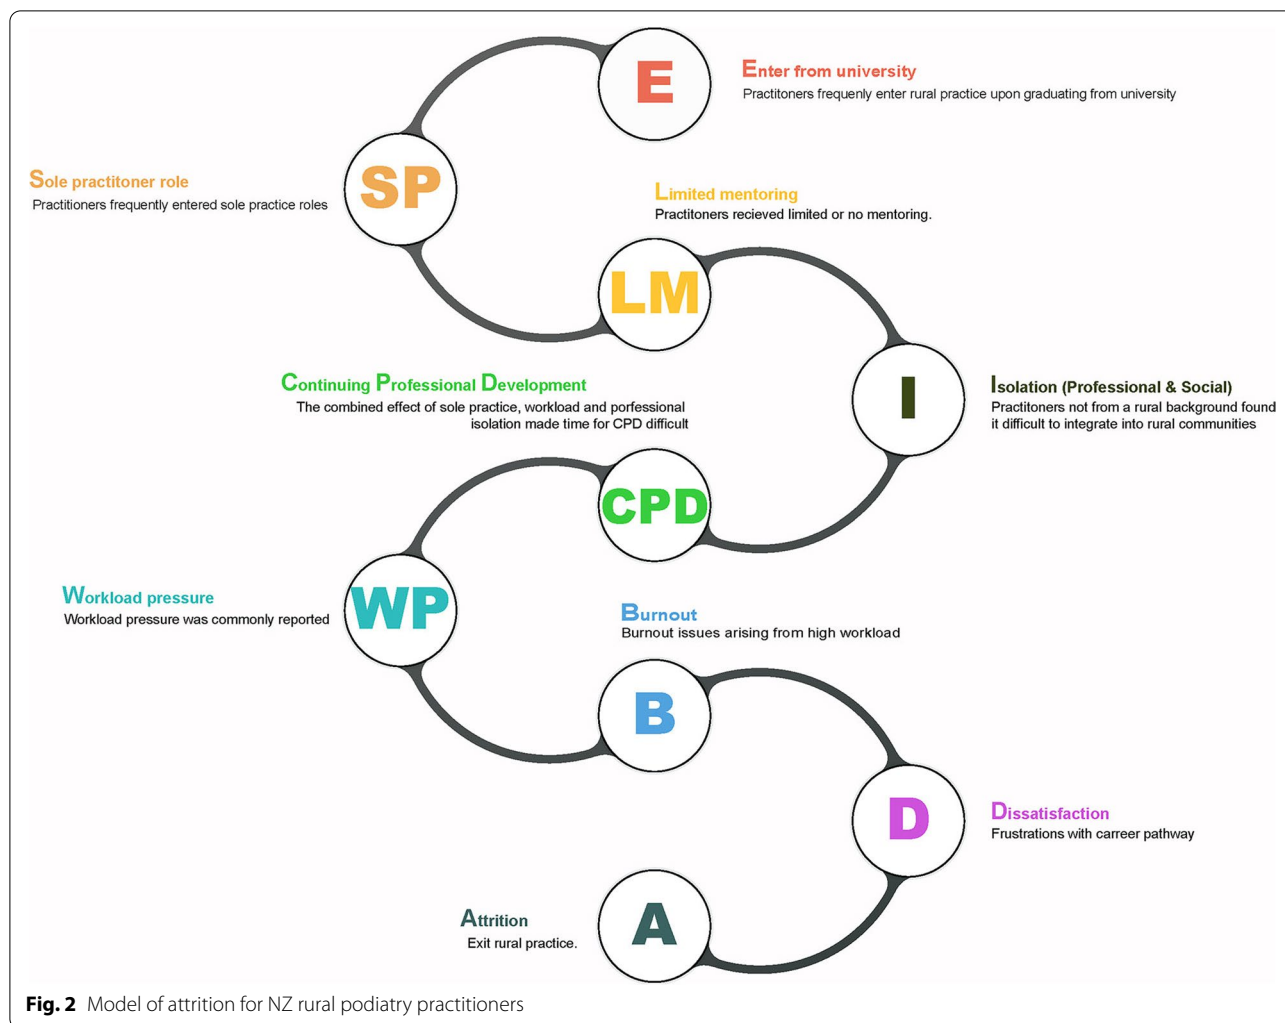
E

Enter from university
Practitoners frequenly enter rural practice upon graduating from university

SP

Sole practitoner role
Practitioners frequently entered sole practice roles

Limited mentoring
Practitoners recieved limited or no mentoring.

LM

I

Isolation (Professional & Social)
Practitoners not from a rural background found it difficult to integrate into rural communities

Continuing Professional Development
The combined effect of sole practice, workload and porfessional isolation made time for CPD difficult

CPD

WP

Workload pressure
Workload pressure was commonly reported

Burnout
Burnout issues arising from high workload

B

D

Dissatisfaction
Frustrations with carreer pathway

Attrition
Exit rural practice.

A

Fig. 2 Model of attrition for NZ rural podiatry practitioners